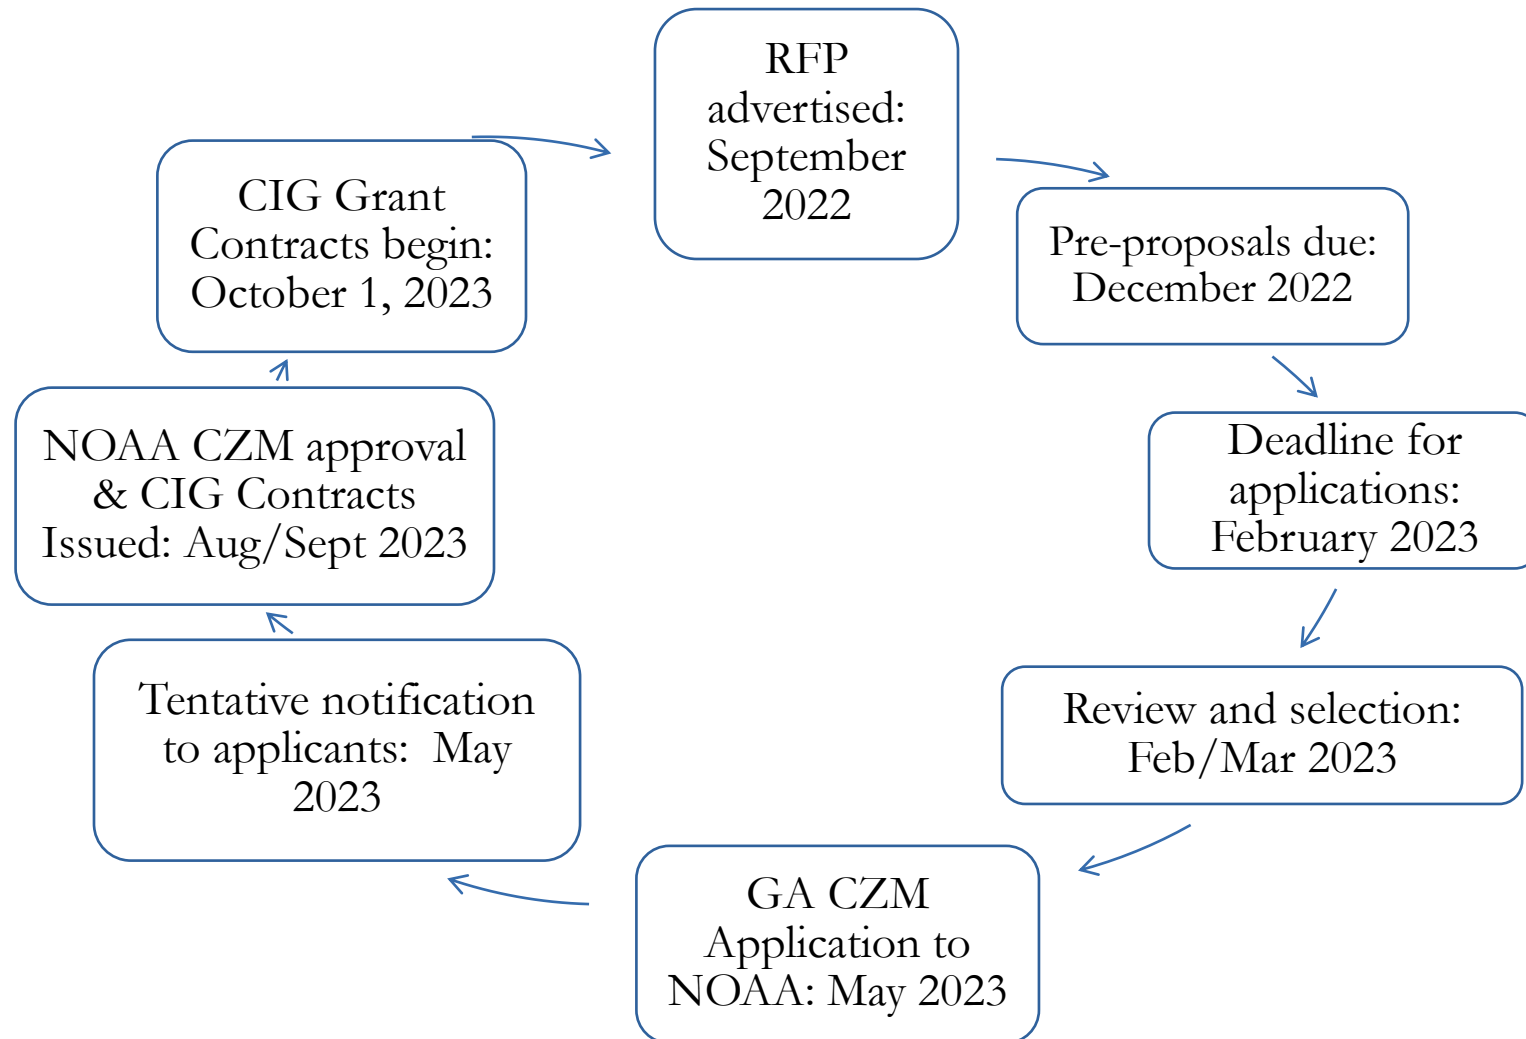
RFP advertised: September 2022

Pre-proposals due: December 2022

Deadline for applications: February 2023

Review and selection: Feb/Mar 2023

GA CZM Application to NOAA: May 2023

Tentative notification to applicants: May 2023

NOAA CZM approval & CIG Contracts Issued: Aug/Sept 2023

CIG Grant Contracts begin: October 1, 2023